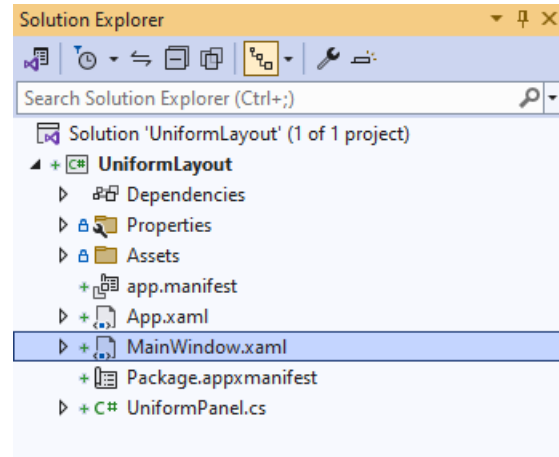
Solution Explorer

Search Solution Explorer (Ctrl+;)

Solution 'UniformLayout' (1 of 1 project)
UniformLayout
Dependencies
Properties
Assets
app.manifest
App.xaml
MainWindow.xaml
Package.appxmanifest
UniformPanel.cs